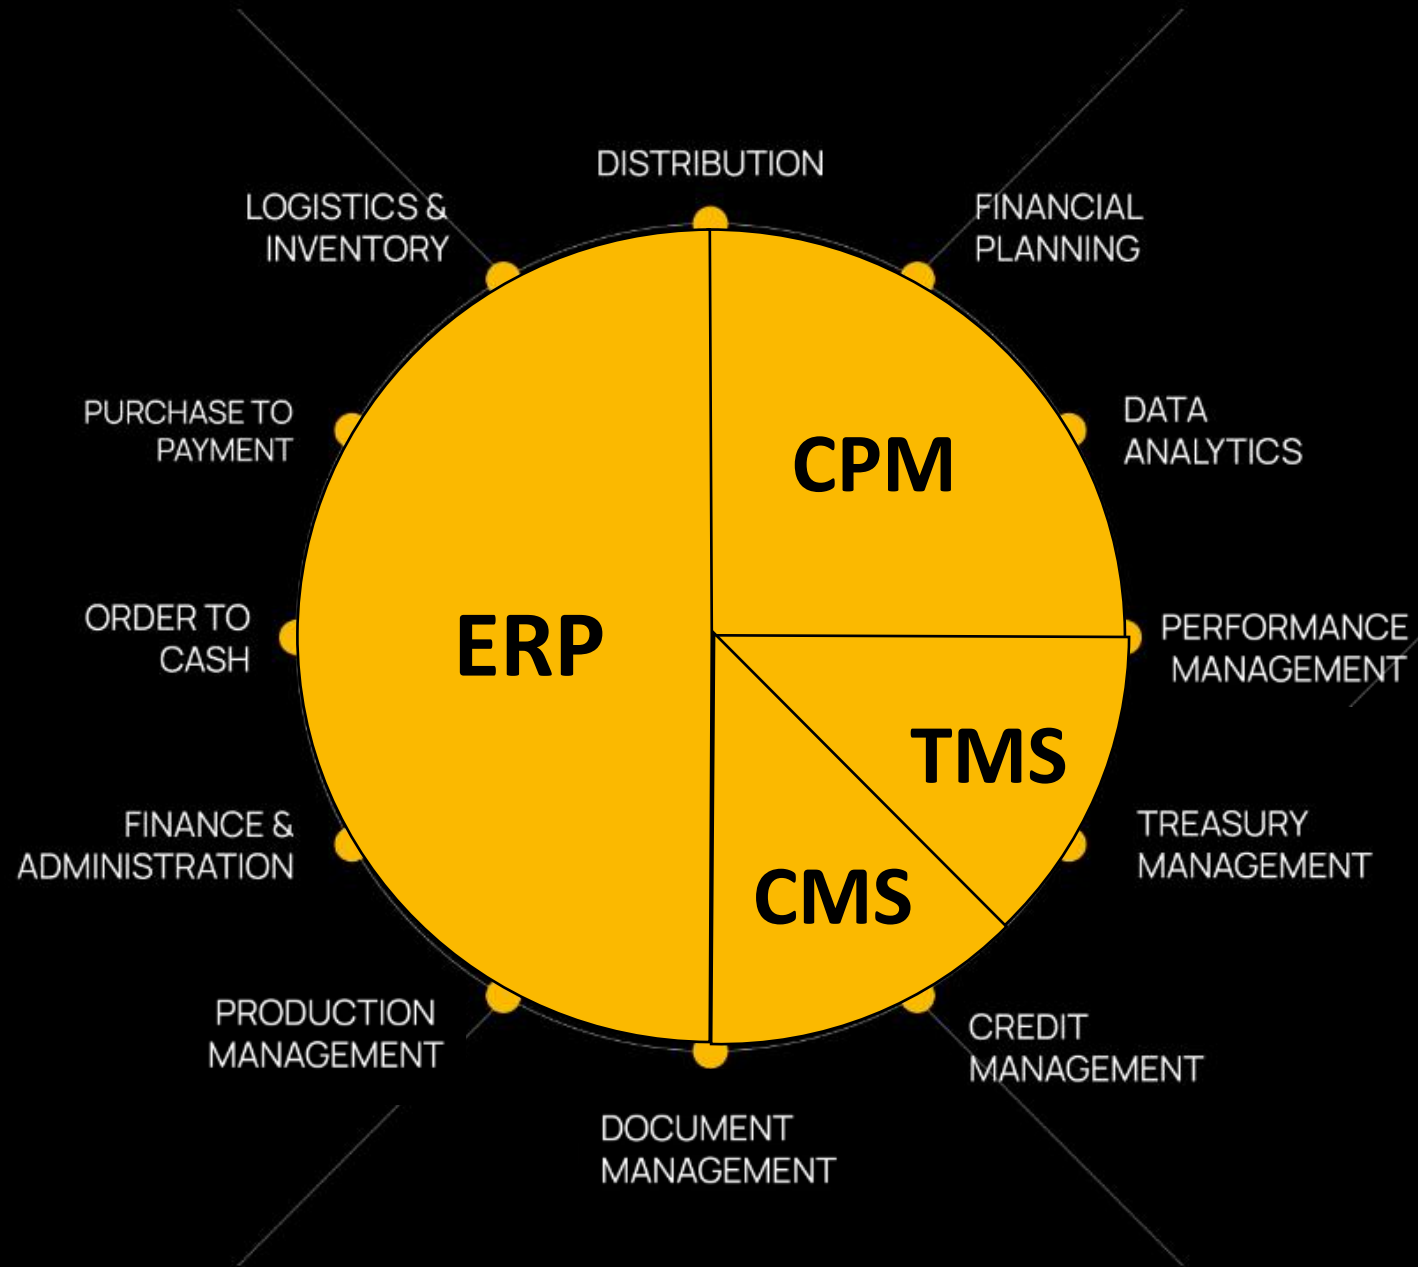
DISTRIBUTION

FINANCIAL PLANNING

DATA ANALYTICS

PERFORMANCE MANAGEMENT

TREASURY MANAGEMENT

CREDIT MANAGEMENT

DOCUMENT MANAGEMENT

PRODUCTION MANAGEMENT

FINANCE & ADMINISTRATION

ORDER TO CASH

PURCHASE TO PAYMENT

LOGISTICS & INVENTORY

CPM

ERP

TMS

CMS